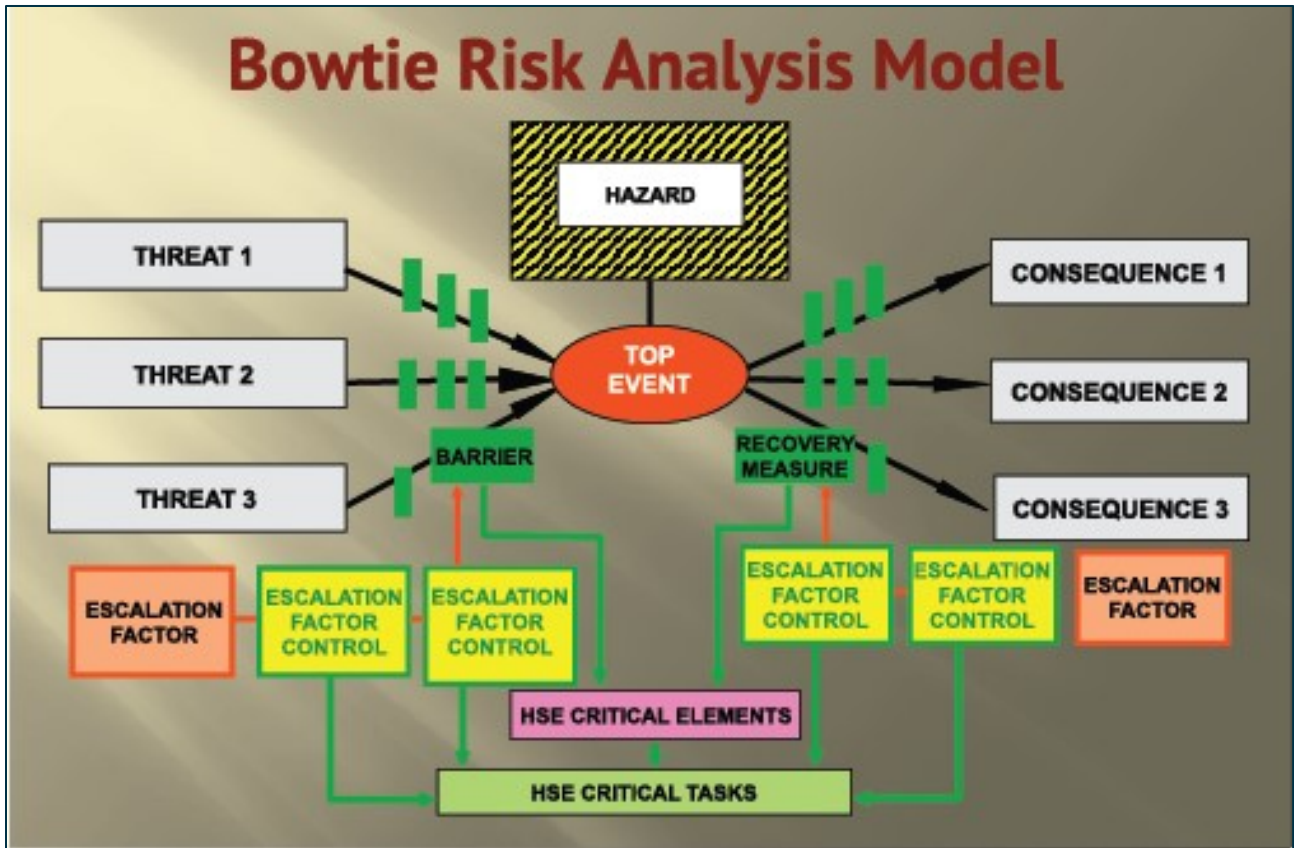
Bowtie Risk Analysis Model

HAZARD

THREAT 1

THREAT 2

THREAT 3

TOP EVENT

CONSEQUENCE 1

CONSEQUENCE 2

CONSEQUENCE 3

BARRIER

RECOVERY MEASURE

ESCALATION FACTOR

ESCALATION FACTOR CONTROL

ESCALATION FACTOR CONTROL

ESCALATION FACTOR CONTROL

ESCALATION FACTOR CONTROL

ESCALATION FACTOR

HSE CRITICAL ELEMENTS

HSE CRITICAL TASKS